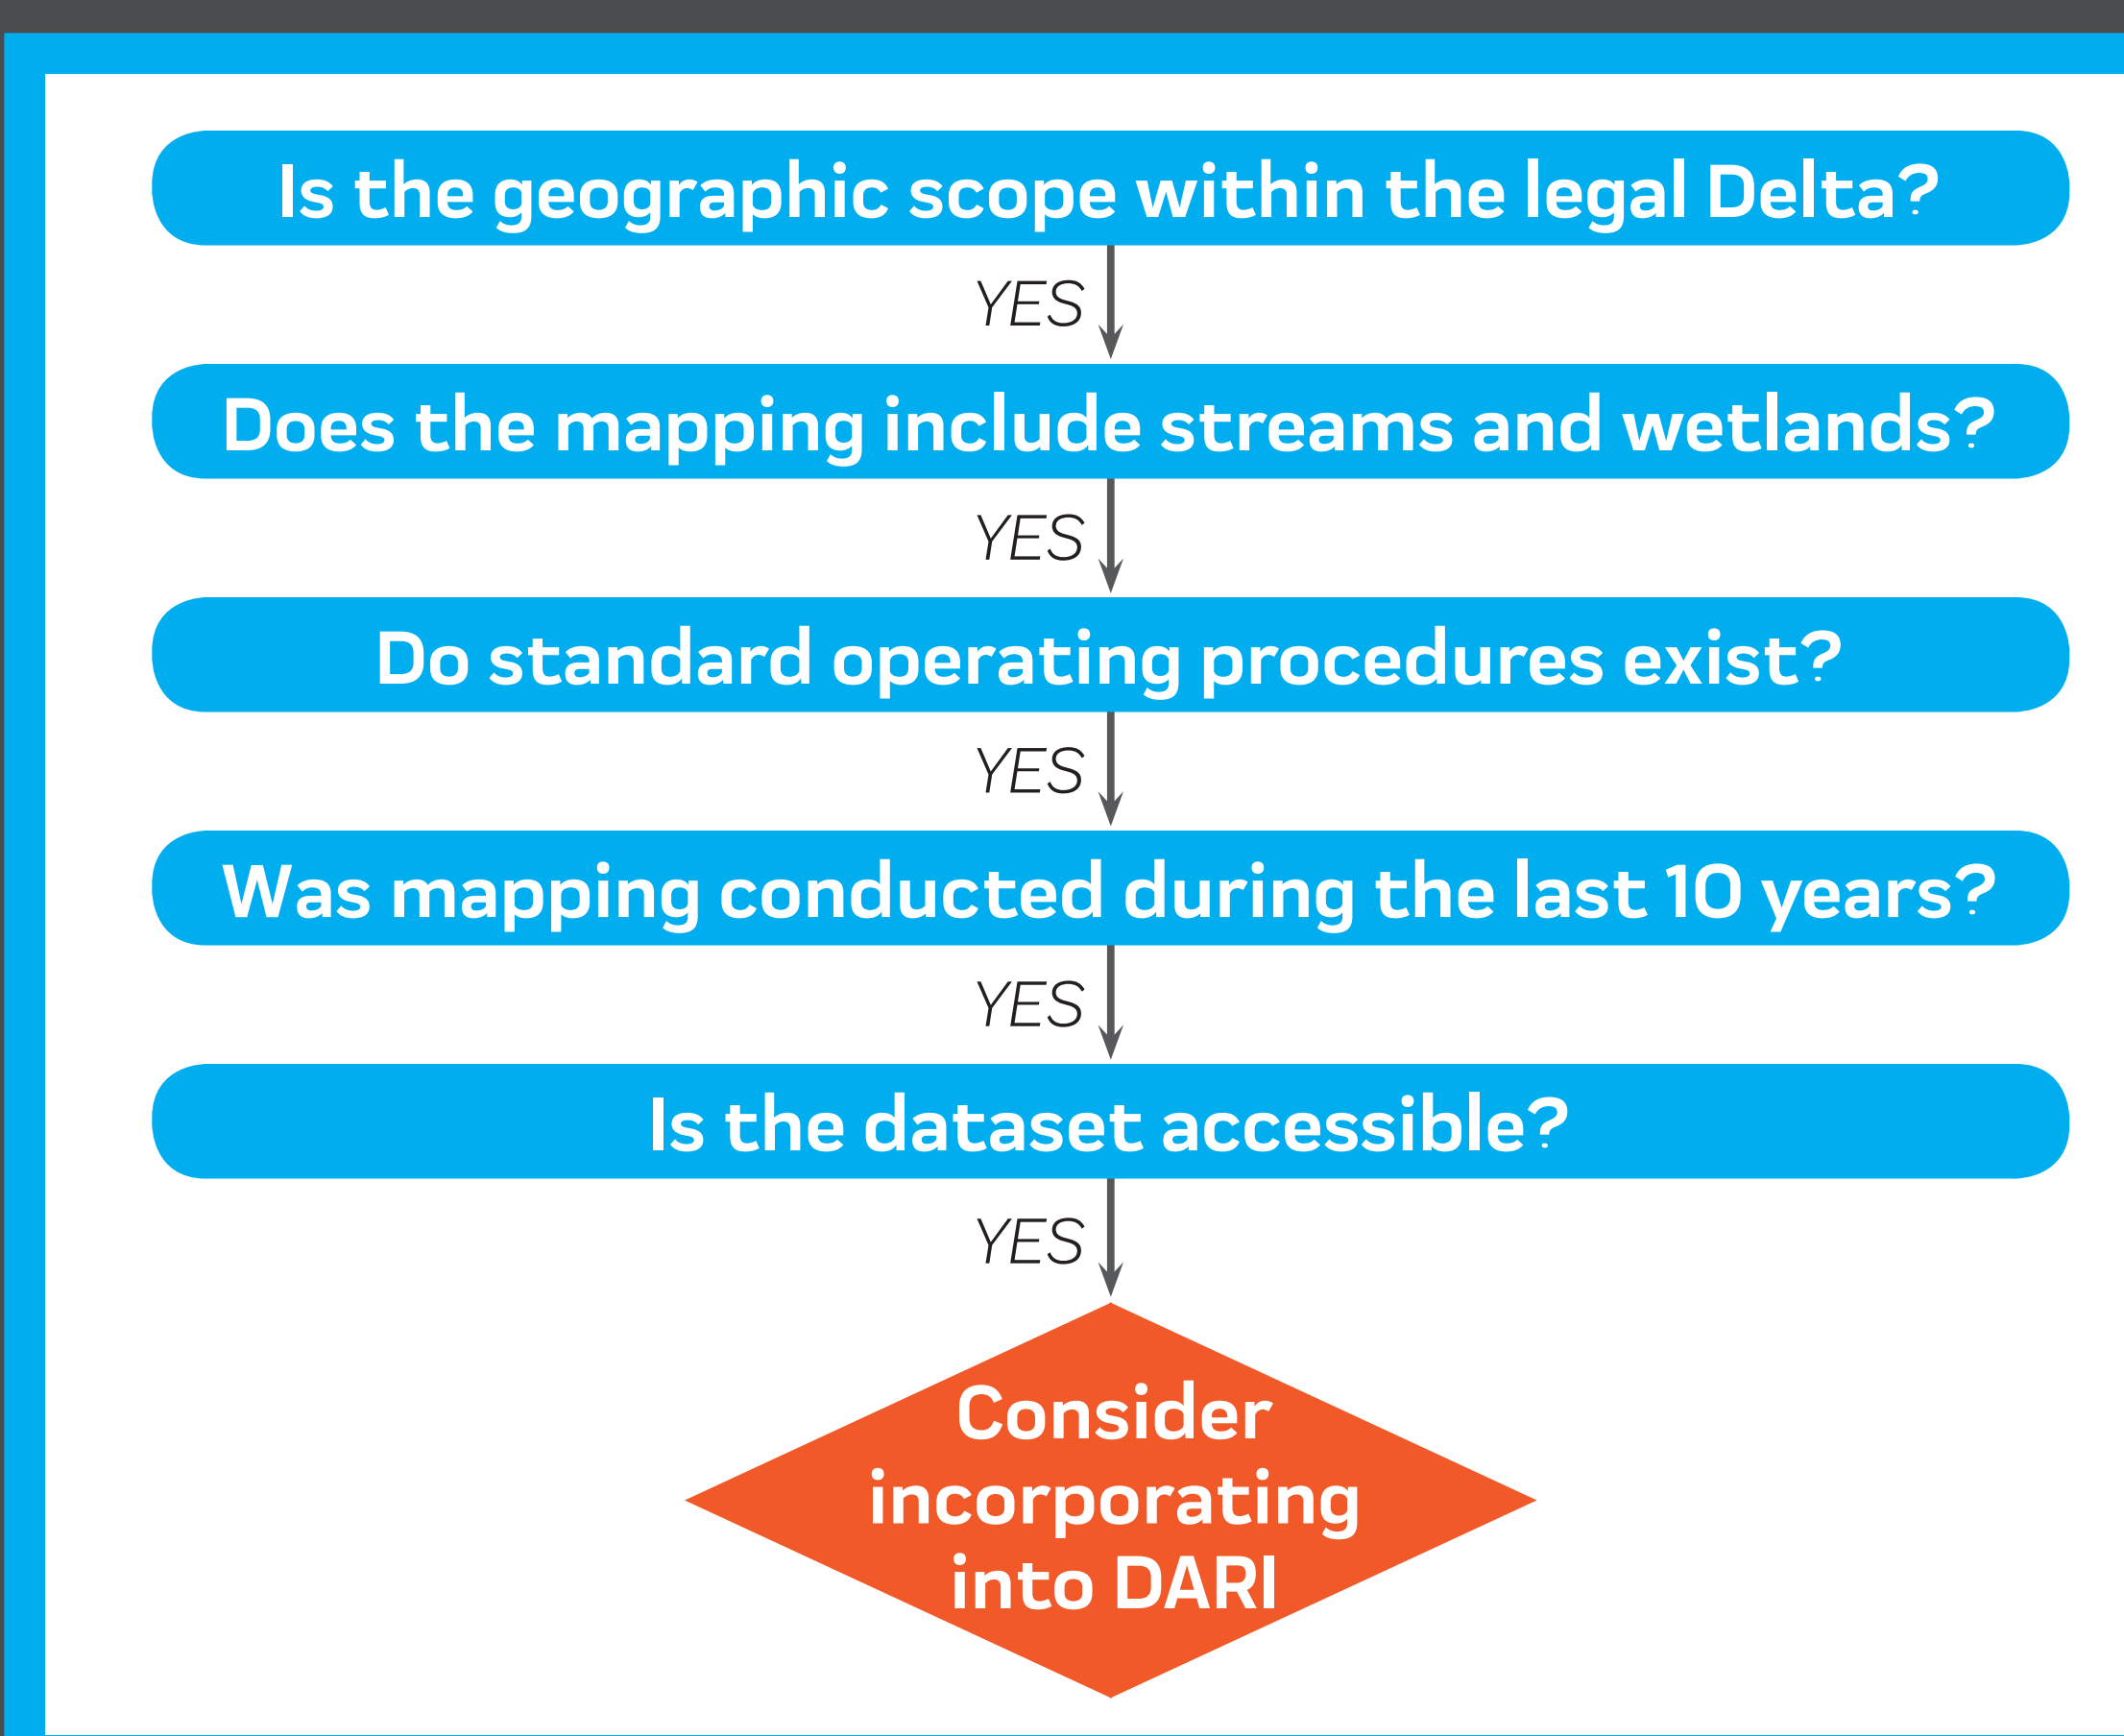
Is the geographic scope within the legal Delta?

YES

Does the mapping include streams and wetlands?

YES

Do standard operating procedures exist?

YES

Was mapping conducted during the last 10 years?

YES

Is the dataset accessible?

YES

Consider incorporating into DARI